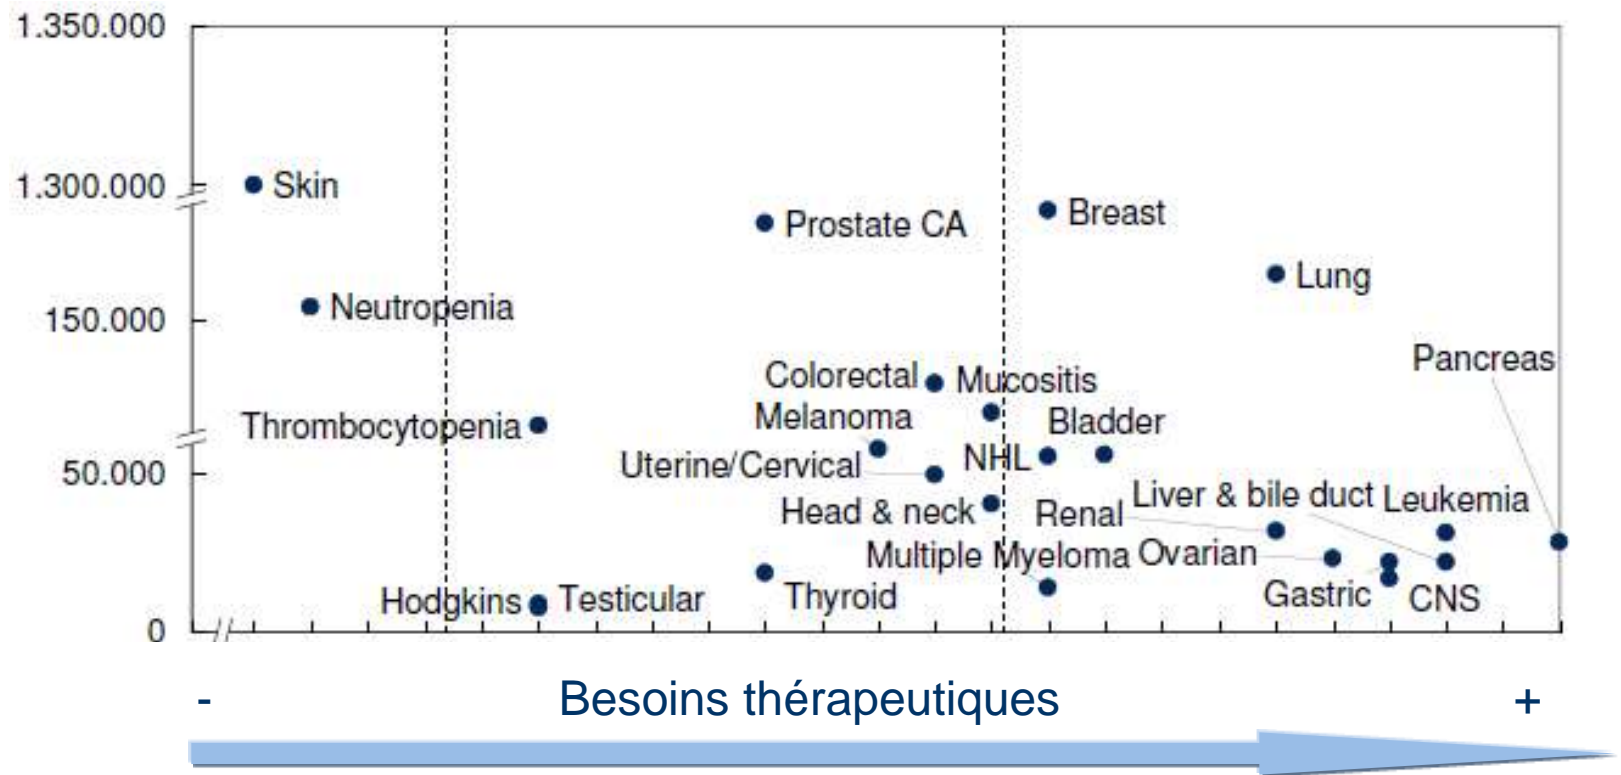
1.350.000
1.300.000
150.000
50.000
0

Skin
Prostate CA
Breast
Lung
Neutropenia
Pancreas
Colorectal
Mucositis
Melanoma
Bladder
Thrombocytopenia
Uterine/Cervical
NHL
Head & neck
Renal
Liver & bile duct
Leukemia
Multiple Myeloma
Ovarian
Gastric
CNS
Thyroid
Hodgkins
Testicular

-
Besoins thérapeutiques
+